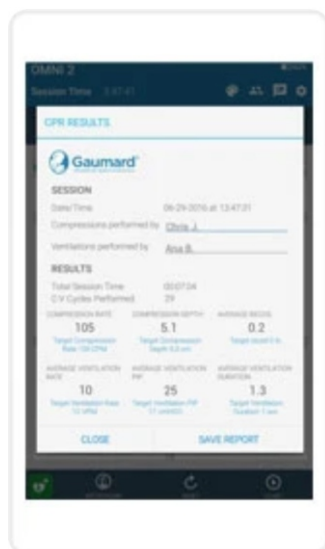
OMNI 2

Session Time 13:47:41

CPR RESULTS

Gaumard

SESSION

Date/Time 06-29-2016 at 13:47:21

Compressions performed by Chris J.

Ventilations performed by Ana B.

RESULTS

Total Session Time 00:07:04

C:V Cycles Performed 29

| COMPRESSION RATE | COMPRESSION DEPTH | AVERAGE RECOIL |
|---|---|---|
| 105 | 5.1 | 0.2 |
| Target Compression Rate 100 CPM | Target Compression Depth 5.0 cm | Target recoil 0 in |

| AVERAGE VENTILATION RATE | AVERAGE VENTILATION PIP | AVERAGE VENTILATION DURATION |
|---|---|---|
| 10 | 25 | 1.3 |
| Target Ventilation Rate 12 VPM | Target Ventilation PIP 17 cmH2O | Target Ventilation Duration 1 sec |

CLOSE SAVE REPORT